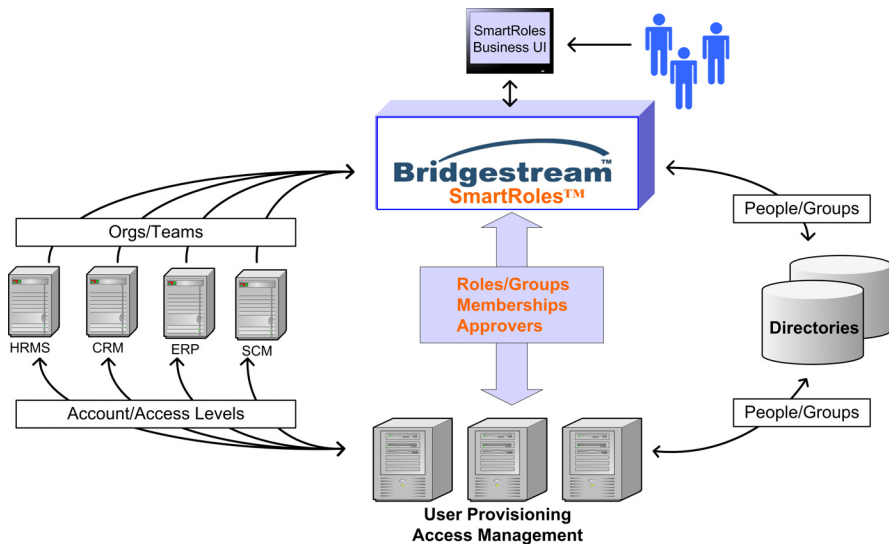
SmartRoles Business UI

Bridgestream™
SmartRoles™

Orgs/Teams

People/Groups

HRMS
CRM
ERP
SCM

Roles/Groups
Memberships
Approvers

Directories

Account/Access Levels

People/Groups

User Provisioning
Access Management